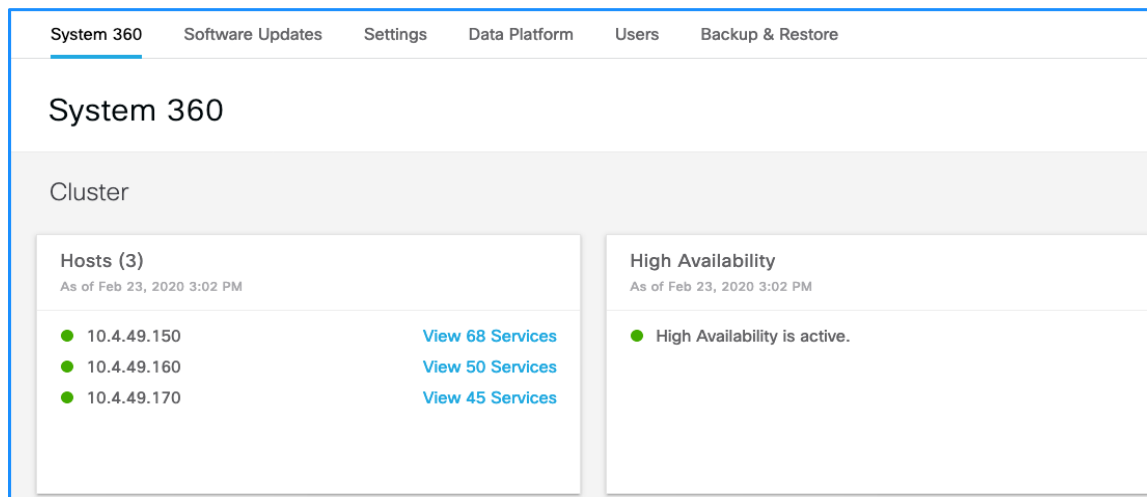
System 360 Software Updates Settings Data Platform Users Backup & Restore

System 360

Cluster

Hosts (3)
As of Feb 23, 2020 3:02 PM

10.4.49.150 View 68 Services
10.4.49.160 View 50 Services
10.4.49.170 View 45 Services

High Availability
As of Feb 23, 2020 3:02 PM

High Availability is active.